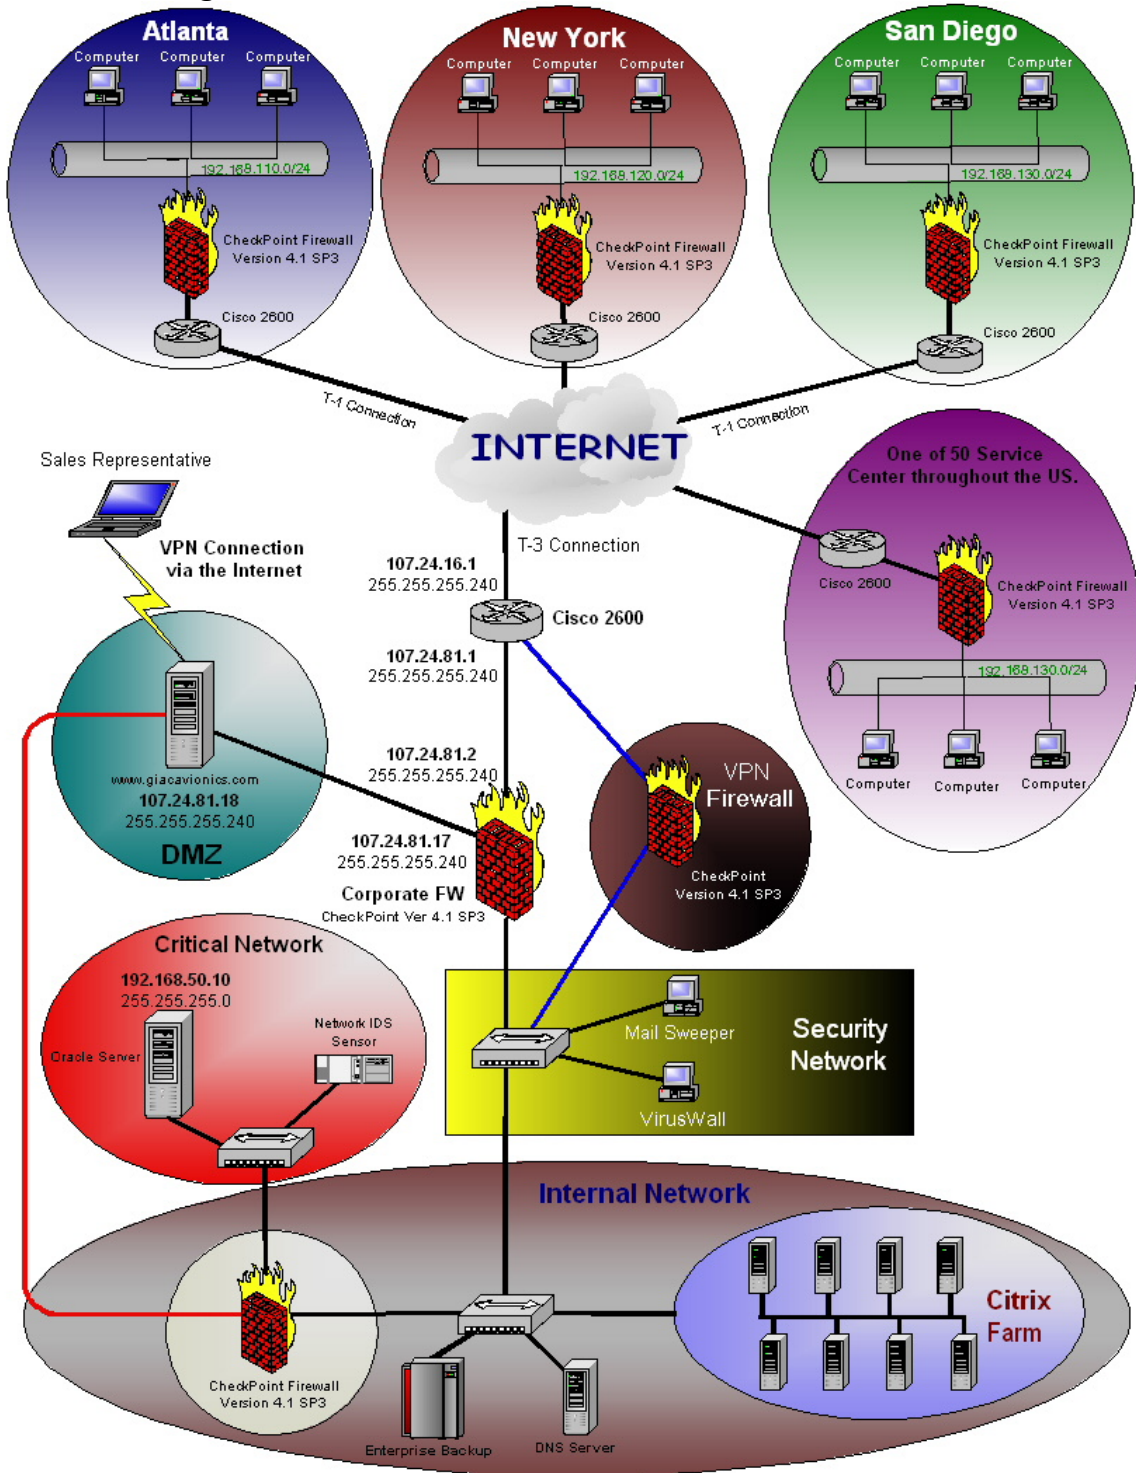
Atlanta
Computer Computer Computer
192.168.110.0/24
CheckPoint Firewall Version 4.1 SP3
Cisco 2600

New York
Computer Computer Computer
192.168.120.0/24
CheckPoint Firewall Version 4.1 SP3
Cisco 2600

San Diego
Computer Computer Computer
192.168.130.0/24
CheckPoint Firewall Version 4.1 SP3
Cisco 2600

T-1 Connection
T-1 Connection
INTERNET

Sales Representative
VPN Connection via the Internet

One of 50 Service Center throughout the US.
Cisco 2600
CheckPoint Firewall Version 4.1 SP3
192.168.130.0/24
Computer Computer Computer

T-3 Connection
107.24.16.1
255.255.255.240
Cisco 2600
107.24.81.1
255.255.255.240
107.24.81.2
255.255.255.240

www.giacavionics.com
107.24.81.18
255.255.255.240
DMZ

107.24.81.17
255.255.255.240
Corporate FW
CheckPoint Ver 4.1 SP3

VPN Firewall
CheckPoint Version 4.1 SP3

Critical Network
192.168.50.10
255.255.255.0
Oracle Server
Network IDS Sensor

Mail Sweeper
Security Network
VirusWall

Internal Network
Citrix Farm
CheckPoint Firewall Version 4.1 SP3
Enterprise Backup
DNS Server